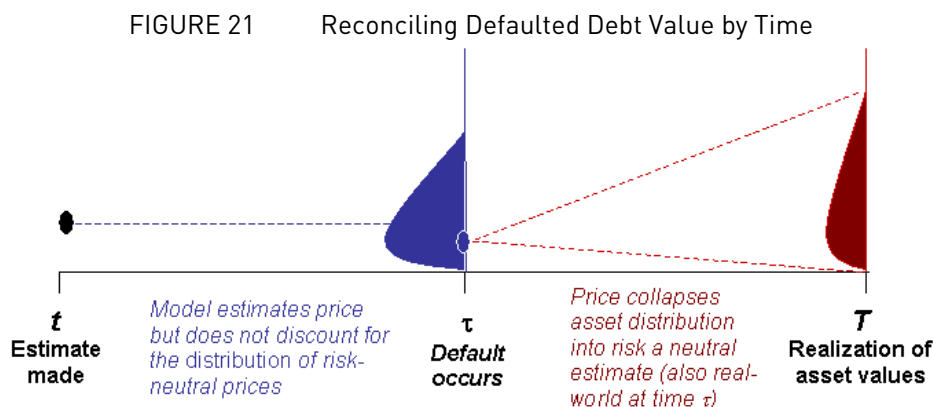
FIGURE 21 Reconciling Defaulted Debt Value by Time

$t$
Estimate made

Model estimates price but does not discount for the distribution of risk-neutral prices

$\tau$
Default occurs

Price collapses asset distribution into risk a neutral estimate (also real-world at time $\tau$)

$T$
Realization of asset values